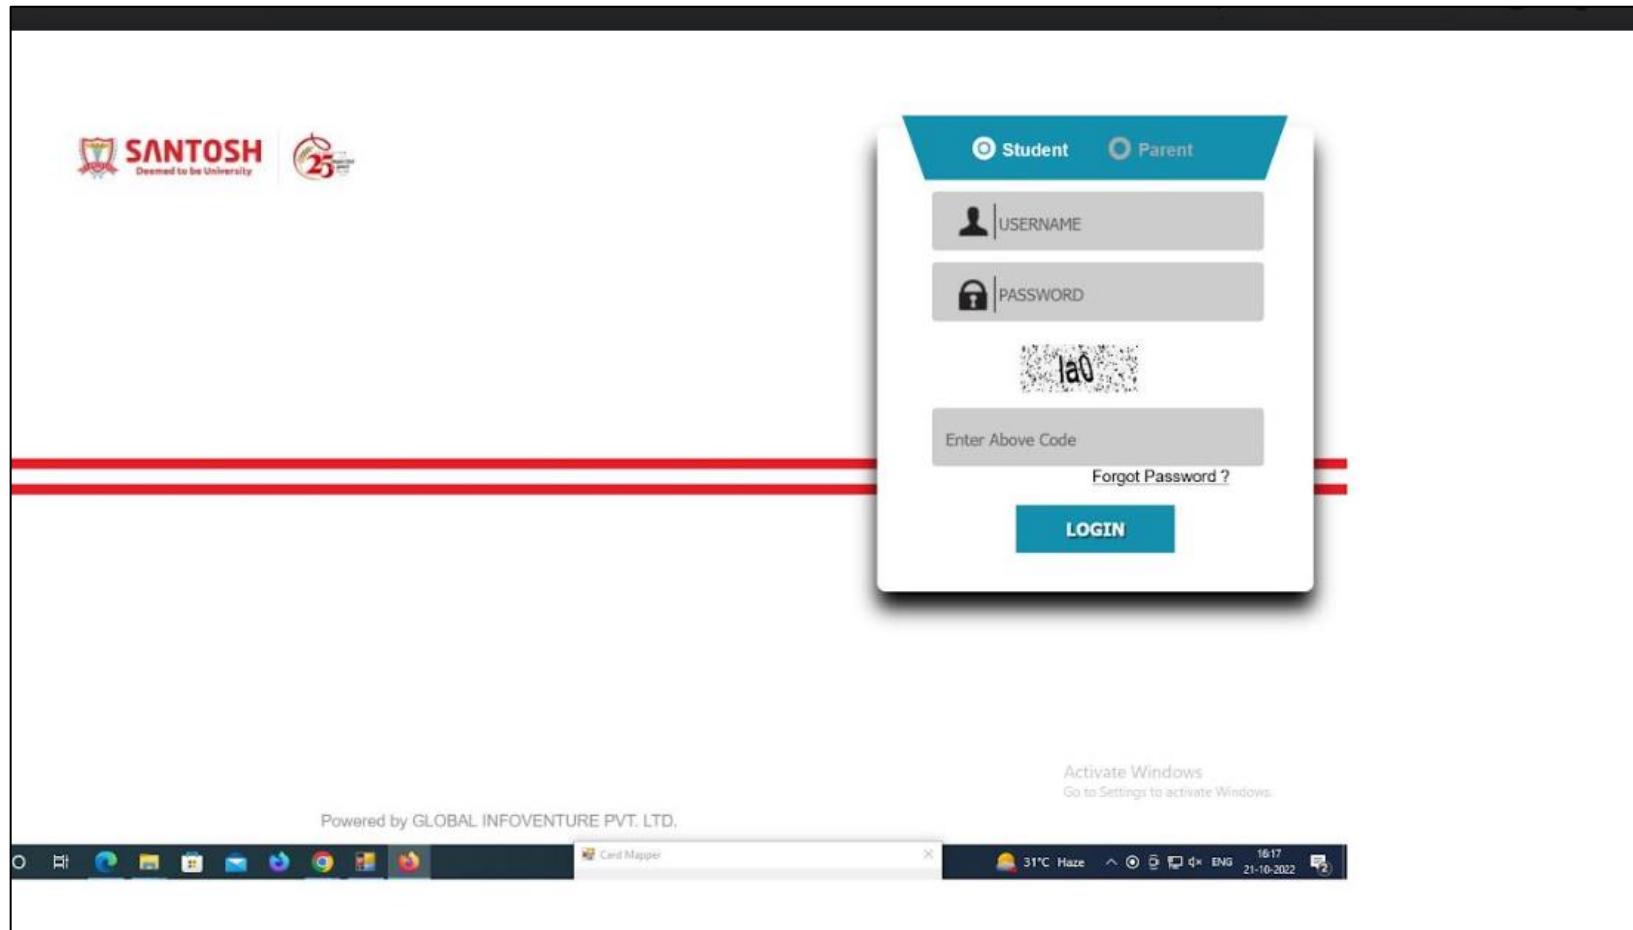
SANTOSH
Deemed to be University

25

Student Parent

USERNAME

PASSWORD

la0

Enter Above Code

Forgot Password ?

LOGIN

Activate Windows
Go to Settings to activate Windows.

Powered by GLOBAL INFOVENTURE PVT. LTD.

Card Mapper

31°C Haze ENG 16:17 21-10-2022